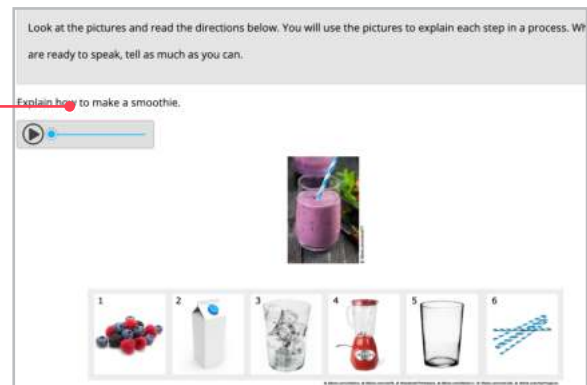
Look at the pictures and read the directions below. You will use the pictures to explain each step in a process. Wh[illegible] are ready to speak, tell as much as you can.

Explain how to make a smoothie.

1
2
3
4
5
6